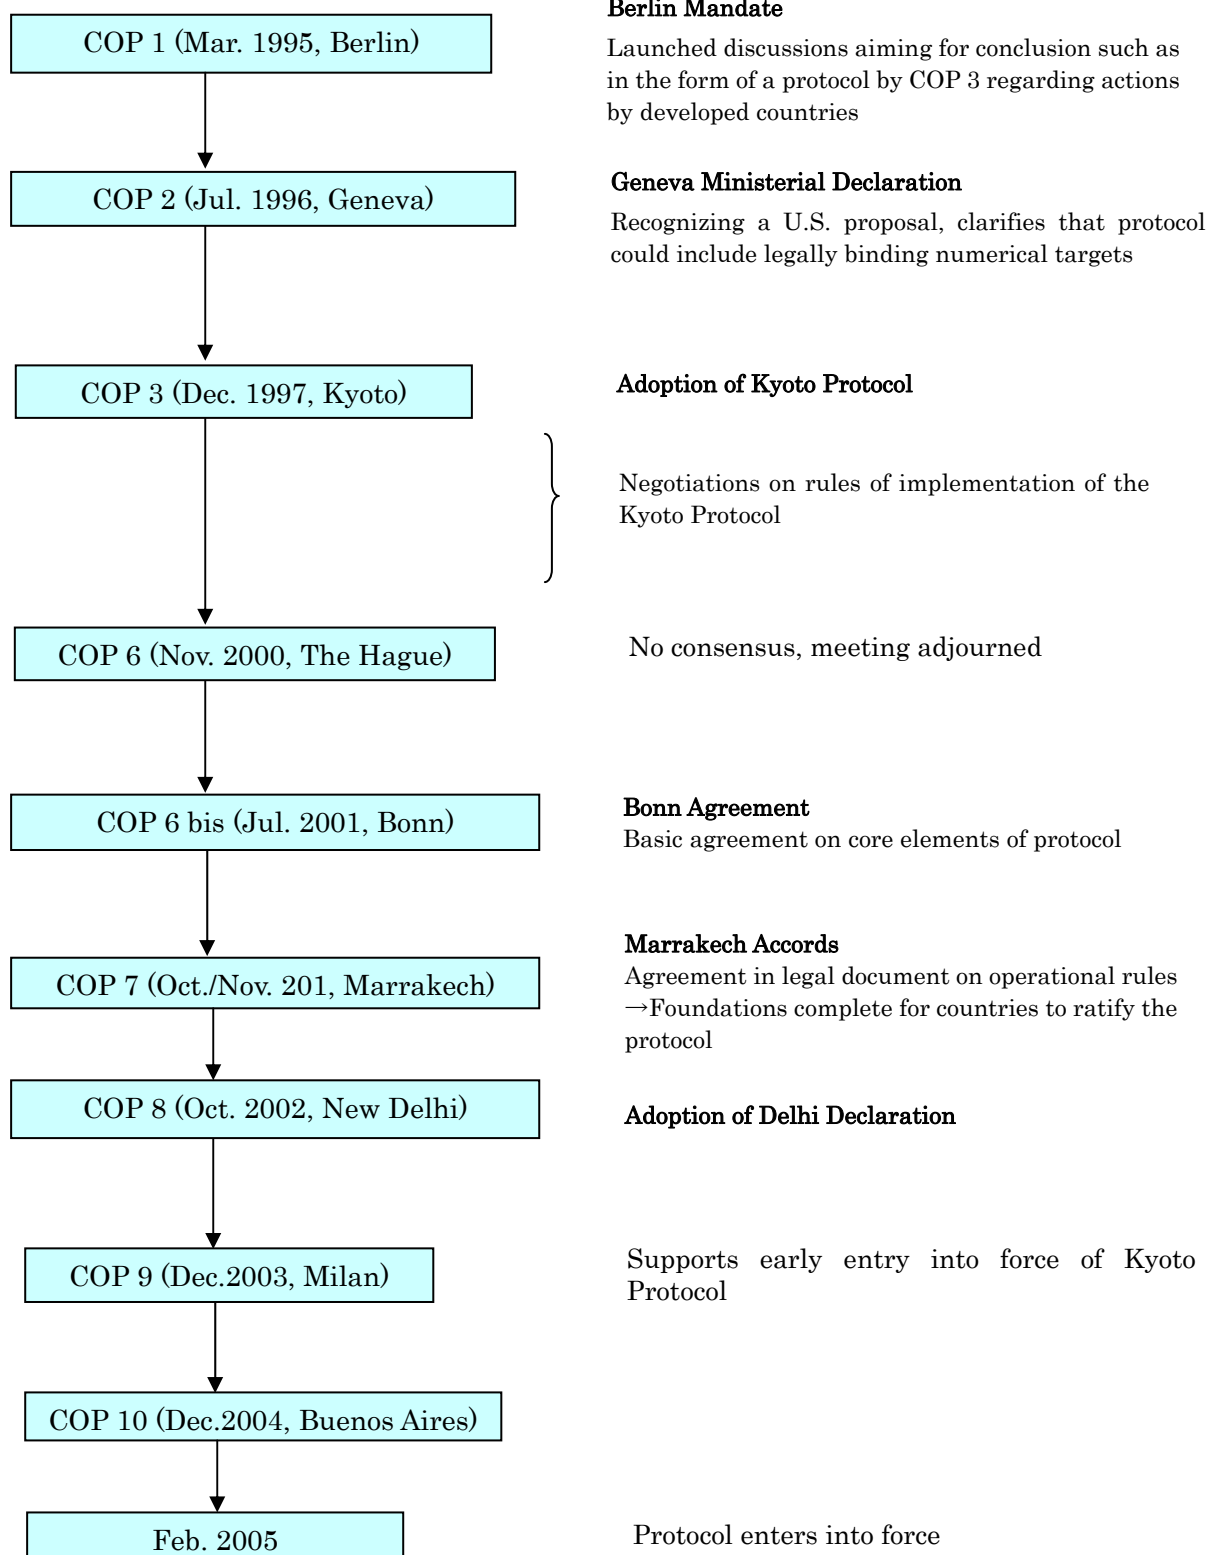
COP 1 (Mar. 1995, Berlin)

Berlin Mandate

Launched discussions aiming for conclusion such as in the form of a protocol by COP 3 regarding actions by developed countries

COP 2 (Jul. 1996, Geneva)

Geneva Ministerial Declaration

Recognizing a U.S. proposal, clarifies that protocol could include legally binding numerical targets

COP 3 (Dec. 1997, Kyoto)

Adoption of Kyoto Protocol

Negotiations on rules of implementation of the Kyoto Protocol

COP 6 (Nov. 2000, The Hague)

No consensus, meeting adjourned

COP 6 bis (Jul. 2001, Bonn)

Bonn Agreement
Basic agreement on core elements of protocol

COP 7 (Oct./Nov. 201, Marrakech)

Marrakech Accords
Agreement in legal document on operational rules
→Foundations complete for countries to ratify the protocol

COP 8 (Oct. 2002, New Delhi)

Adoption of Delhi Declaration

COP 9 (Dec.2003, Milan)

Supports early entry into force of Kyoto Protocol

COP 10 (Dec.2004, Buenos Aires)

Feb. 2005

Protocol enters into force